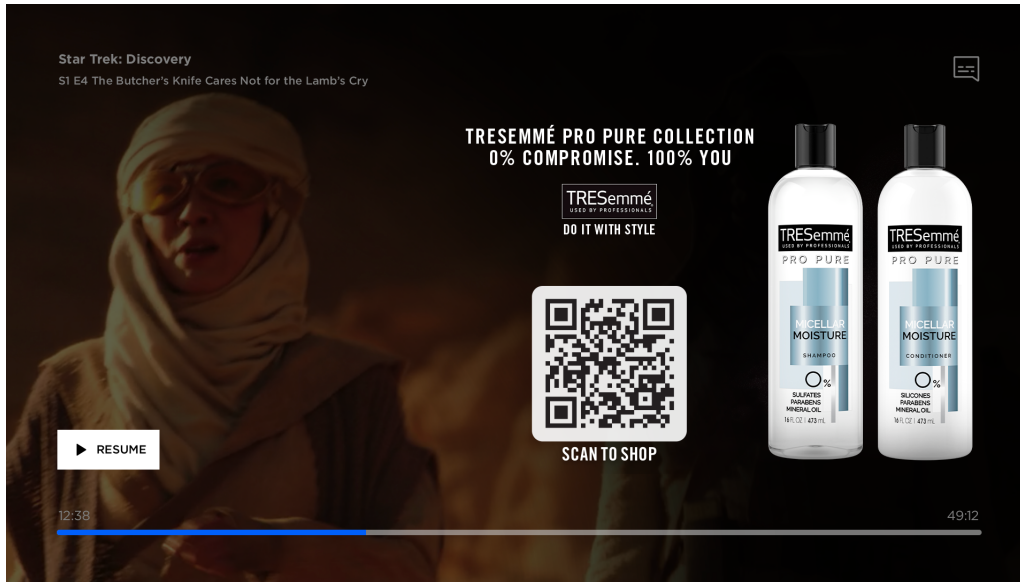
Star Trek: Discovery
S1 E4 The Butcher's Knife Cares Not for the Lamb's Cry

TRESEMMÉ PRO PURE COLLECTION
0% COMPROMISE. 100% YOU

TRESemmé
USED BY PROFESSIONALS
DO IT WITH STYLE

SCAN TO SHOP

TRESemmé
USED BY PROFESSIONALS
PRO PURE
MICELLAR MOISTURE
SHAMPOO
0%
SULFATES
PARABENS
MINERAL OIL
16 FL OZ | 473 mL

TRESemmé
USED BY PROFESSIONALS
PRO PURE
MICELLAR MOISTURE
CONDITIONER
0%
SILICONES
PARABENS
MINERAL OIL
16 FL OZ | 473 mL

RESUME

12:38
49:12